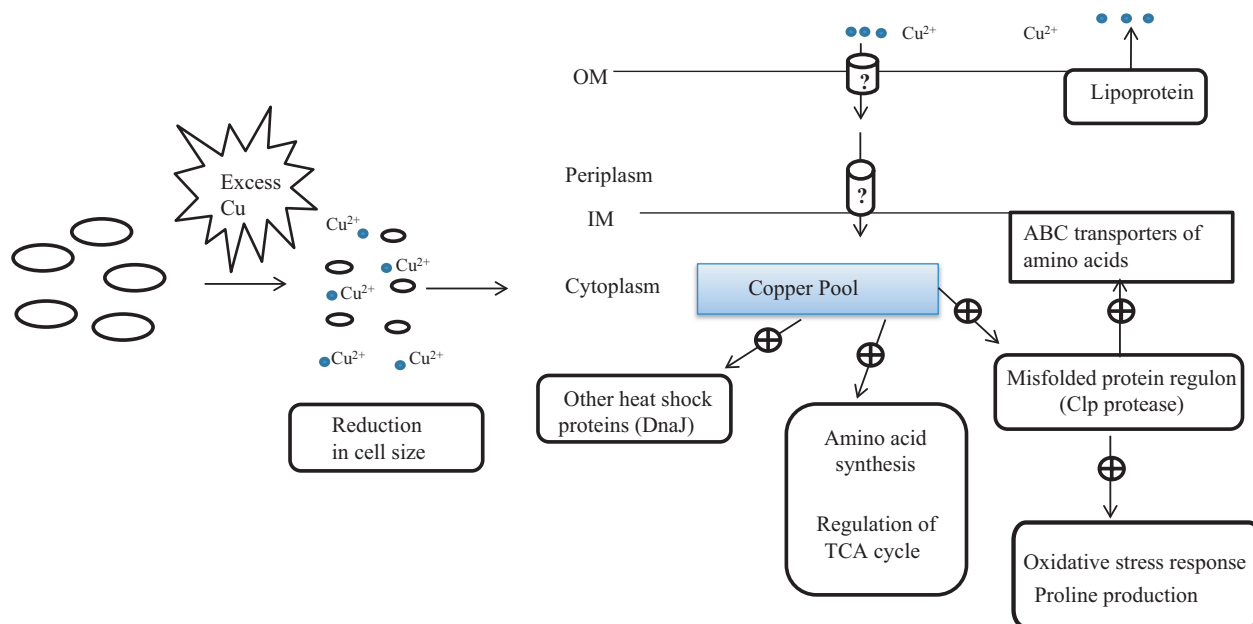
Excess Cu

$Cu^{2+}$
$Cu^{2+}$
$Cu^{2+}$
$Cu^{2+}$
$Cu^{2+}$

Reduction in cell size

$Cu^{2+}$
$Cu^{2+}$

OM

?

Lipoprotein

Periplasm

?

IM

ABC transporters of amino acids

Cytoplasm

Copper Pool

⊕
⊕
⊕
⊕
⊕

Other heat shock proteins (DnaJ)

Amino acid synthesis

Regulation of TCA cycle

Misfolded protein regulon (Clp protease)

Oxidative stress response
Proline production